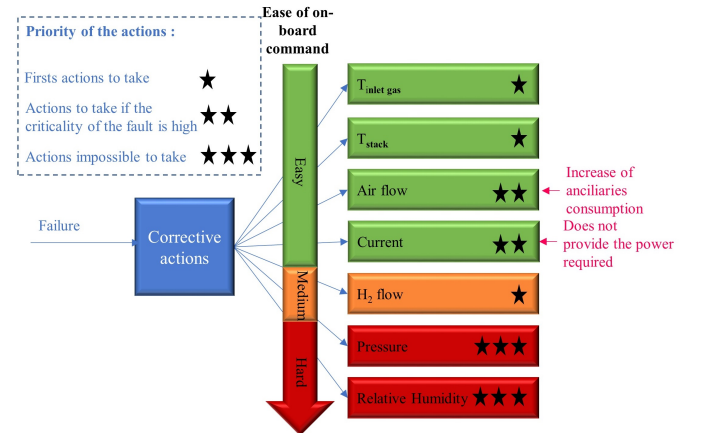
Priority of the actions :

Firsts actions to take ★

Actions to take if the criticality of the fault is high ★★

Actions impossible to take ★★★

Ease of on-board command

Failure

Corrective actions

Easy

Medium

Hard

$T_{inlet\ gas}$ ★

$T_{stack}$ ★

Air flow ★★

Increase of anciliaries consumption

Current ★★

Does not provide the power required

$H_2$ flow ★

Pressure ★★★

Relative Humidity ★★★